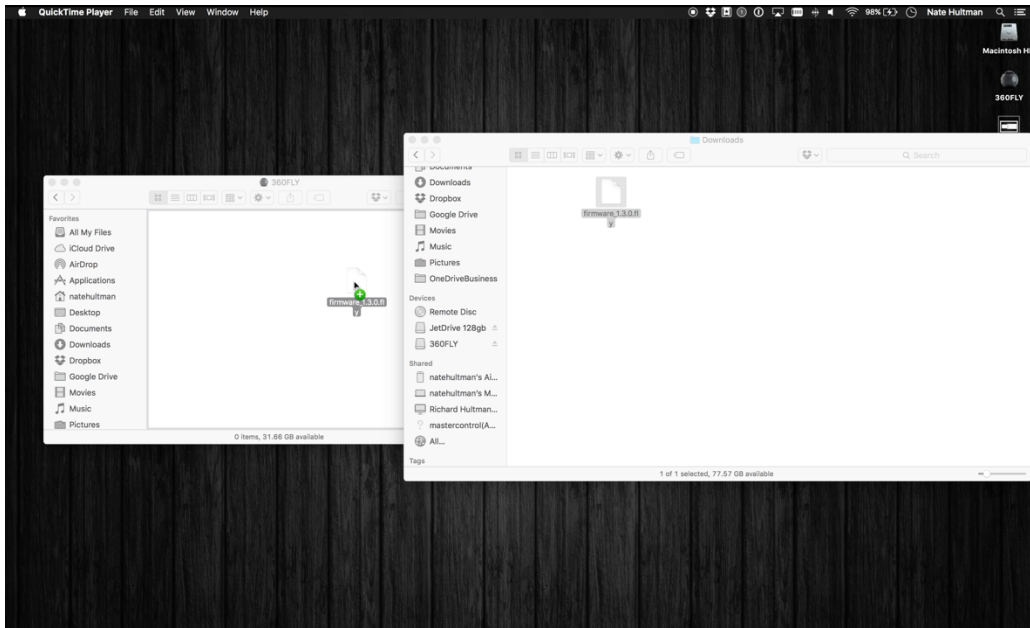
QuickTime Player File Edit View Window Help

98% Nate Hultman

Macintosh H

360FLY

360FLY

Favorites
All My Files
iCloud Drive
AirDrop
Applications
natehultman
Desktop
Documents
Downloads
Dropbox
Google Drive
Movies
Music
Pictures

firmware_1.3.0.fly

0 items, 31.66 GB available

Downloads

Q Search

Documents
Downloads
Dropbox
Google Drive
Movies
Music
Pictures
OneDriveBusiness

Devices
Remote Disc
JetDrive 128gb
360FLY

Shared
natehultman's Ai...
natehultman's M...
Richard Hultman...
mastercontrol(A...
All...

Tags

firmware_1.3.0.fly

1 of 1 selected, 77.57 GB available